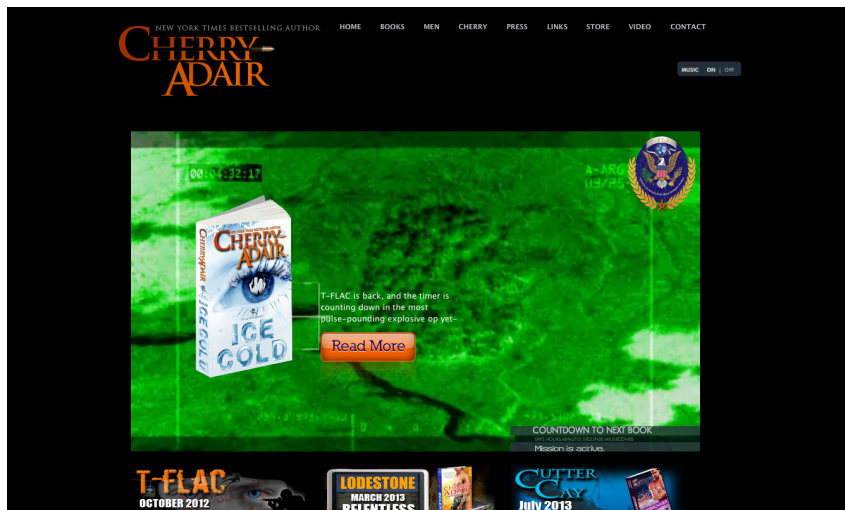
NEW YORK TIMES BESTSELLING AUTHOR
CHERRY ADAIR

HOME BOOKS MEN CHERRY PRESS LINKS STORE VIDEO CONTACT

MUSIC ON | OFF

00:04:32:17

A-ARG
03/25

CHERRY ADAIR
ICE COLD

T-FLAC is back, and the timer is counting down in the most pulse-pounding explosive op yet–

Read More

COUNTDOWN TO NEXT BOOK
DAYS HOURS MINUTES SECONDS MILISECONDS
Mission is active.

T-FLAC
OCTOBER 2012

LODESTONE
MARCH 2013
RELENTLESS

CUTTER CAY
July 2013